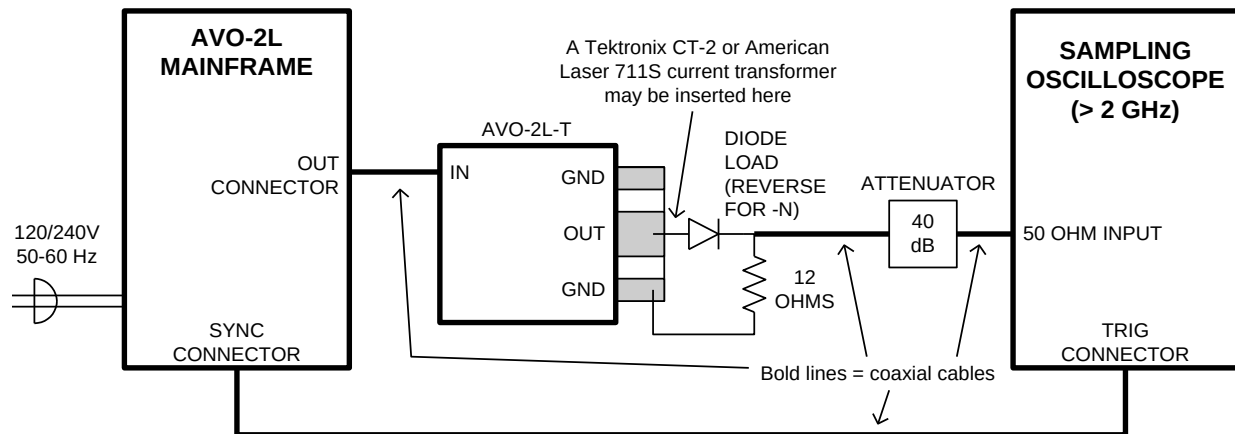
AVO-2L MAINFRAME

OUT CONNECTOR

SYNC CONNECTOR

120/240V 50-60 Hz

A Tektronix CT-2 or American Laser 711S current transformer may be inserted here

AVO-2L-T

IN

GND

OUT

GND

DIODE LOAD (REVERSE FOR -N)

12 OHMS

ATTENUATOR

40 dB

SAMPLING OSCILLOSCOPE (> 2 GHz)

50 OHM INPUT

TRIG CONNECTOR

Bold lines = coaxial cables